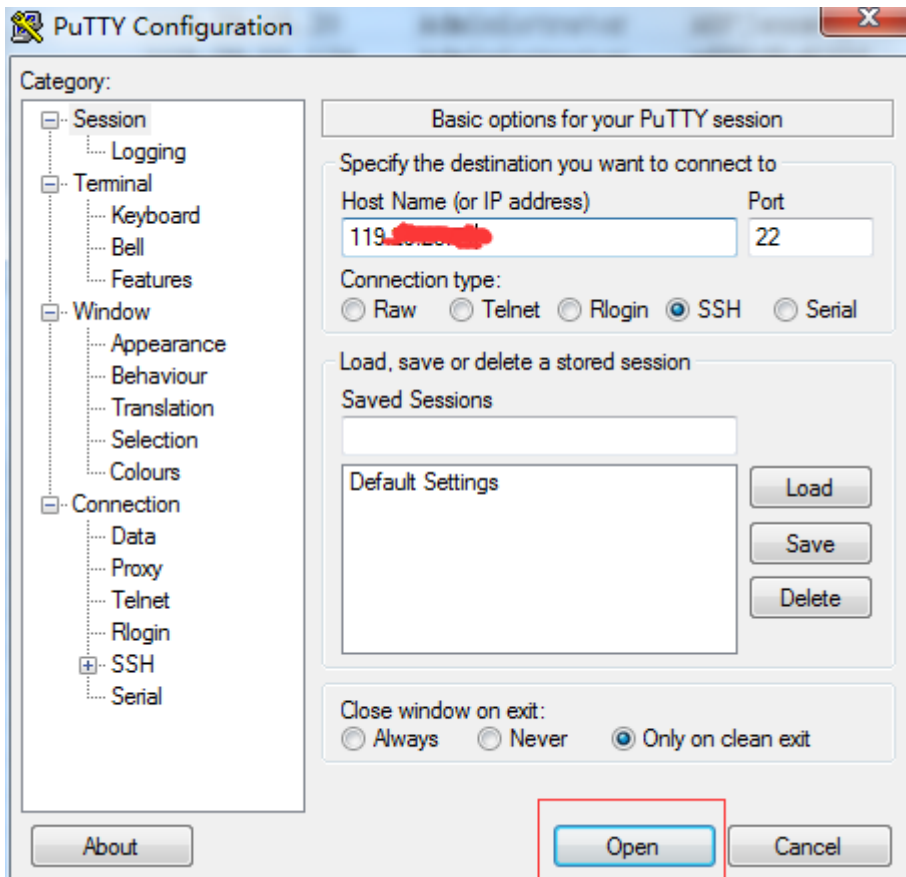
PuTTY Configuration

Category:

Session
Logging
Terminal
Keyboard
Bell
Features
Window
Appearance
Behaviour
Translation
Selection
Colours
Connection
Data
Proxy
Telnet
Rlogin
SSH
Serial

Basic options for your PuTTY session

Specify the destination you want to connect to

Host Name (or IP address)
119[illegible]

Port
22

Connection type:
Raw Telnet Rlogin SSH Serial

Load, save or delete a stored session

Saved Sessions

Default Settings

Load
Save
Delete

Close window on exit:
Always Never Only on clean exit

About
Open
Cancel